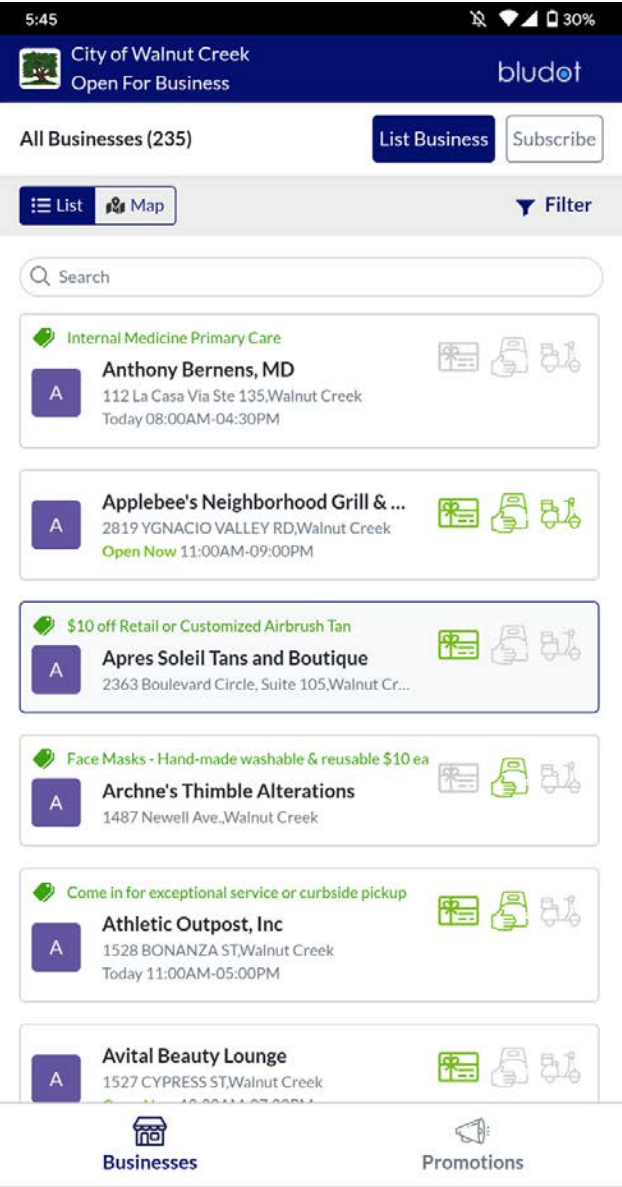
5:45 30%

City of Walnut Creek
Open For Business

bludot

All Businesses (235)

List Business

Subscribe

List

Map

Filter

Search

Internal Medicine Primary Care

A

Anthony Bernens, MD

112 La Casa Via Ste 135,Walnut Creek

Today 08:00AM-04:30PM

A

Applebee's Neighborhood Grill & ...

2819 YGNACIO VALLEY RD,Walnut Creek

Open Now 11:00AM-09:00PM

$10 off Retail or Customized Airbrush Tan

A

Apres Soleil Tans and Boutique

2363 Boulevard Circle, Suite 105,Walnut Cr...

Face Masks - Hand-made washable & reusable $10 ea

A

Archne's Thimble Alterations

1487 Newell Ave.,Walnut Creek

Come in for exceptional service or curbside pickup

A

Athletic Outpost, Inc

1528 BONANZA ST,Walnut Creek

Today 11:00AM-05:00PM

A

Avital Beauty Lounge

1527 CYPRESS ST,Walnut Creek

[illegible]

Businesses

Promotions